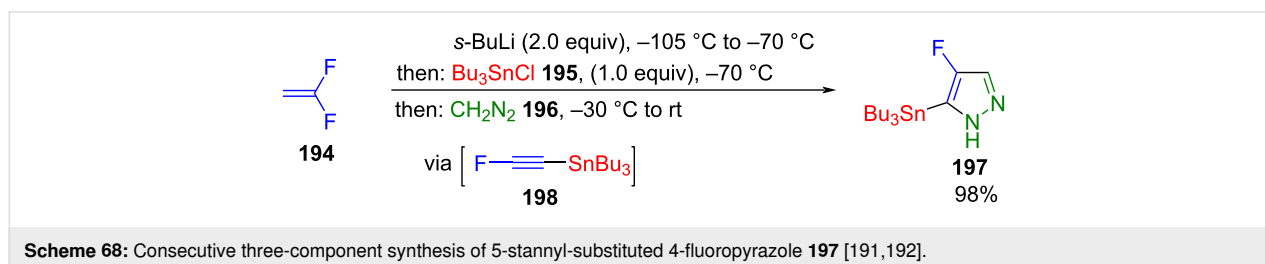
F
F
194

s-BuLi (2.0 equiv), –105 °C to –70 °C
then: $Bu_3SnCl$ 195, (1.0 equiv), –70 °C
then: $CH_2N_2$ 196, –30 °C to rt

via [ F—≡—$SnBu_3$ ]
198

F
N
$Bu_3Sn$
N
H
197
98%

Scheme 68: Consecutive three-component synthesis of 5-stannyl-substituted 4-fluoropyrazole 197 [191,192].